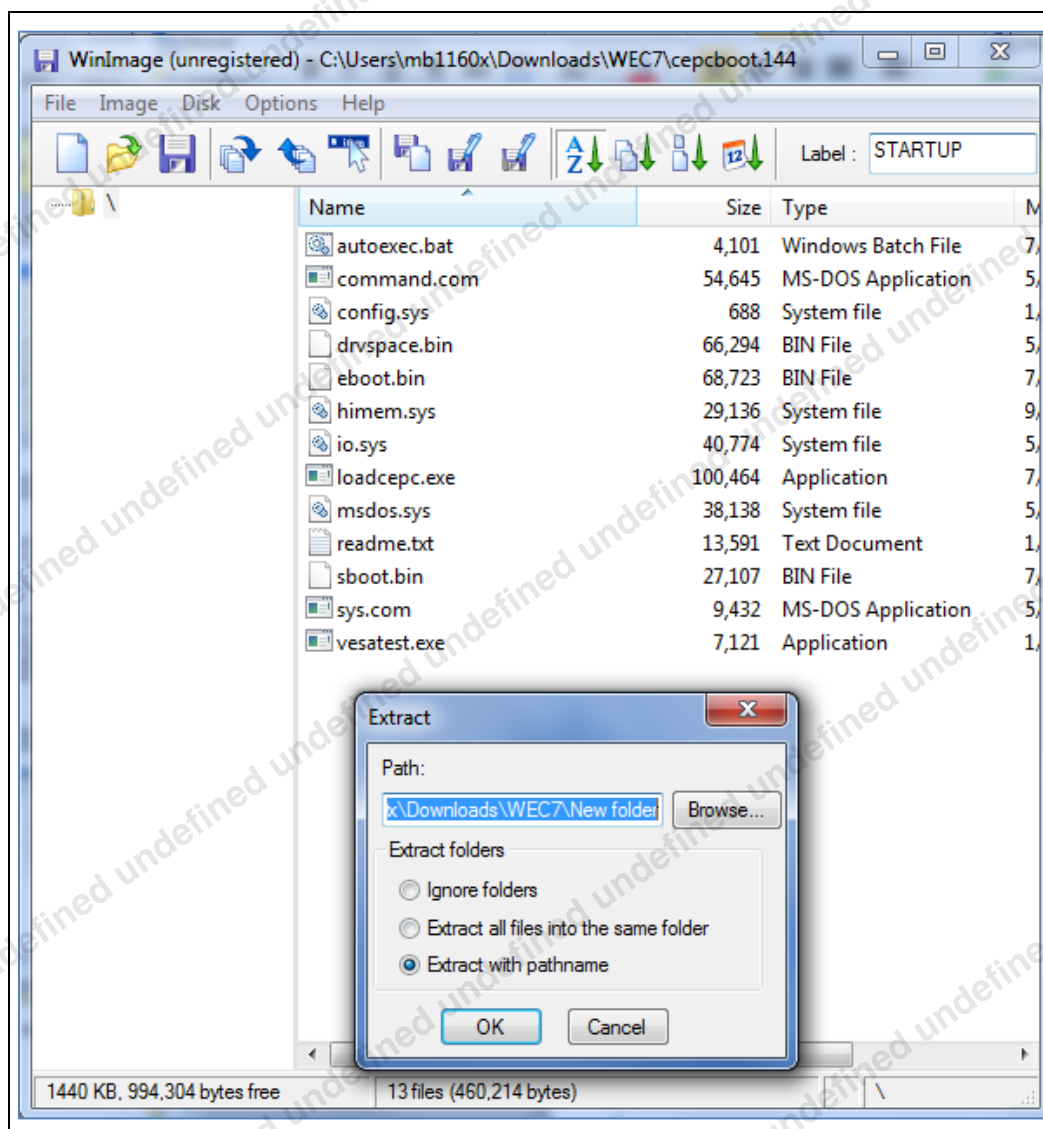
WinImage (unregistered) - C:\Users\mb1160x\Downloads\WEC7\cepcboot.144

File Image Disk Options Help

Label : STARTUP

\

| Name | Size | Type | M |
|---|---|---|---|
| autoexec.bat | 4,101 | Windows Batch File | 7, |
| command.com | 54,645 | MS-DOS Application | 5, |
| config.sys | 688 | System file | 1, |
| drvspace.bin | 66,294 | BIN File | 5, |
| eboot.bin | 68,723 | BIN File | 7, |
| himem.sys | 29,136 | System file | 9, |
| io.sys | 40,774 | System file | 5, |
| loadcepc.exe | 100,464 | Application | 7, |
| msdos.sys | 38,138 | System file | 5, |
| readme.txt | 13,591 | Text Document | 1, |
| sboot.bin | 27,107 | BIN File | 7, |
| sys.com | 9,432 | MS-DOS Application | 5, |
| vesatest.exe | 7,121 | Application | 1, |

Extract

Path:

x\Downloads\WEC7\New folder

Browse...

Extract folders

Ignore folders

Extract all files into the same folder

Extract with pathname

OK

Cancel

1440 KB, 994,304 bytes free

13 files (460,214 bytes)

\

undefined undefined undefined